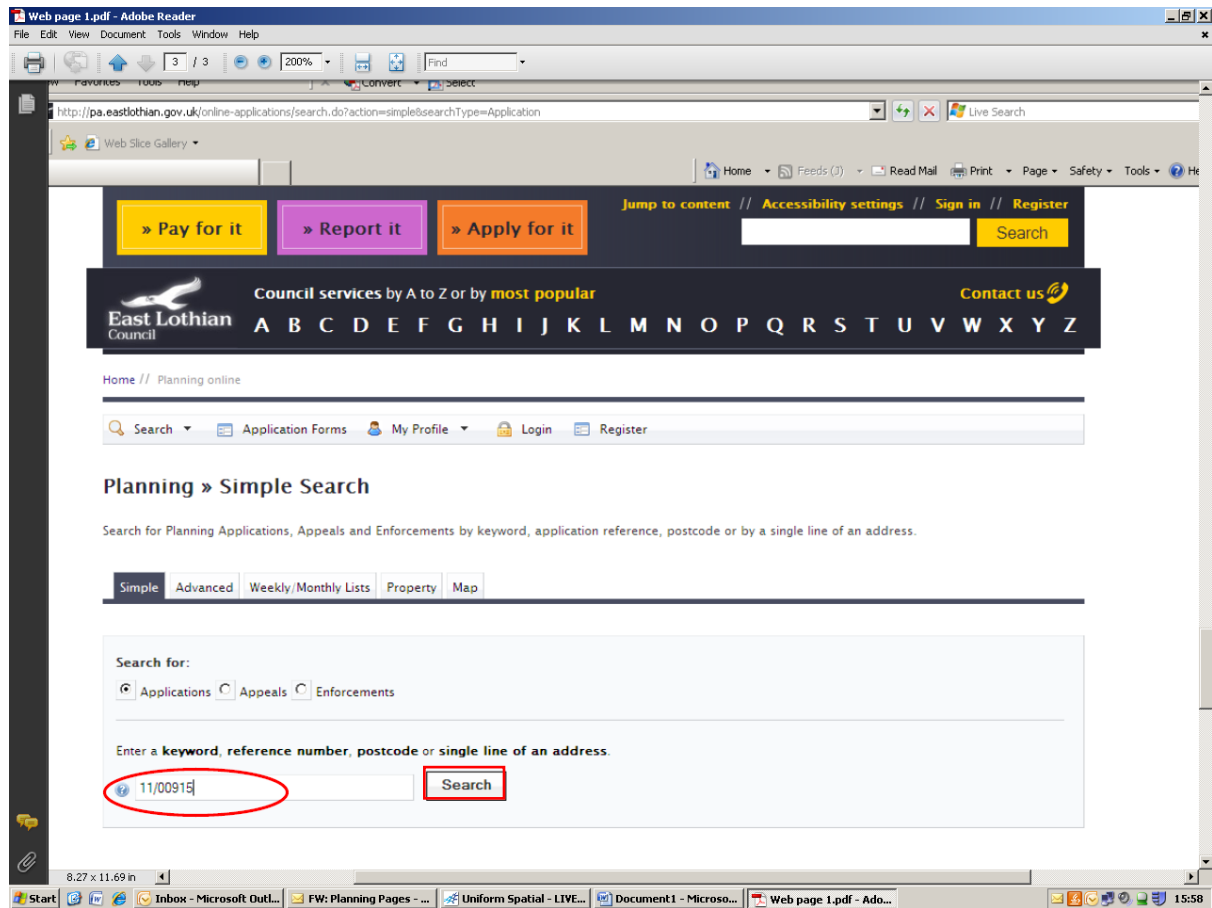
Web page 1.pdf - Adobe Reader

File Edit View Document Tools Window Help

3 / 3 200% Find

Favorites Tools Help Convert Select

http://pa.eastlothian.gov.uk/online-applications/search.do?action=simple&searchType=Application

Live Search

Web Slice Gallery

Home Feeds (J) Read Mail Print Page Safety Tools He

» Pay for it » Report it » Apply for it

Jump to content // Accessibility settings // Sign in // Register

Search

East Lothian Council

Council services by A to Z or by most popular

Contact us

A B C D E F G H I J K L M N O P Q R S T U V W X Y Z

Home // Planning online

Search Application Forms My Profile Login Register

Planning » Simple Search

Search for Planning Applications, Appeals and Enforcements by keyword, application reference, postcode or by a single line of an address.

Simple Advanced Weekly/Monthly Lists Property Map

Search for:

Applications Appeals Enforcements

Enter a **keyword**, **reference number**, **postcode** or **single line of an address**.

11/00915

Search

8.27 x 11.69 in

Start Inbox - Microsoft Outl... FW: Planning Pages - ... Uniform Spatial - LIVE... Document1 - Microso... Web page 1.pdf - Ado... 15:58